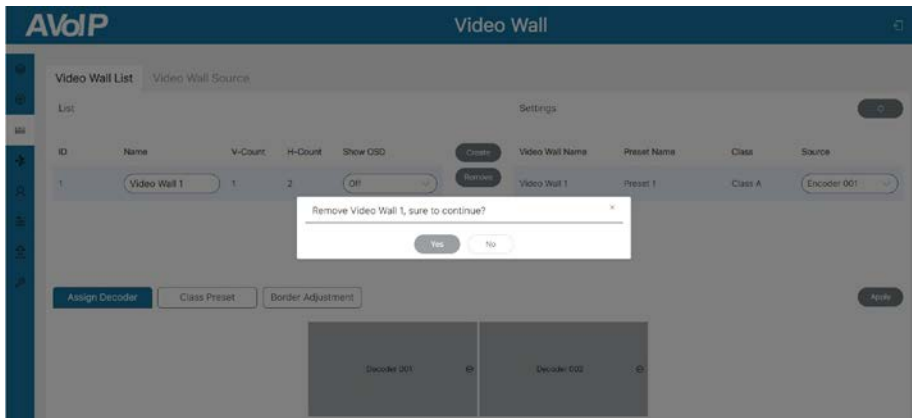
AVoIP

Video Wall

Video Wall List Video Wall Source

List

| ID | Name | V-Count | H-Count | Show OSD |
|---|---|---|---|---|
| 1 | Video Wall 1 | 1 | 2 | Off |

Create

Remove

Settings

| Video Wall Name | Preset Name | Class | Source |
|---|---|---|---|
| Video Wall 1 | Preset 1 | Class A | Encoder 001 |

Remove Video Wall 1, sure to continue?

×

Yes No

Assign Decoder Class Preset Border Adjustment

Apply

Decoder 001

Decoder 002